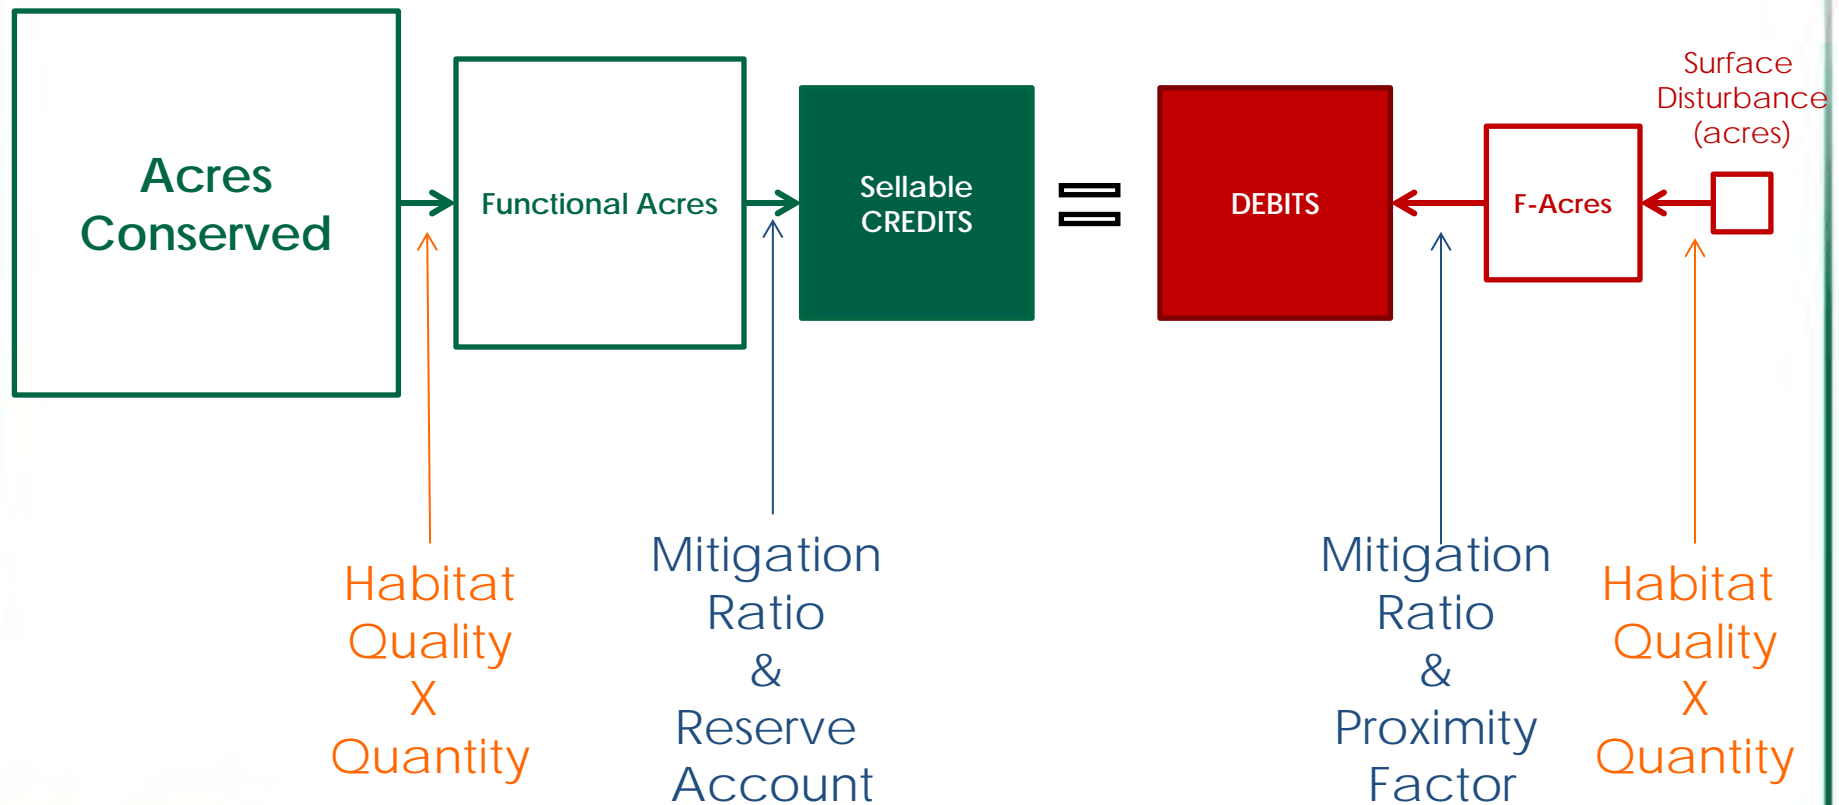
Acres Conserved

Functional Acres

Sellable CREDITS

=

DEBITS

F-Acres

Surface Disturbance (acres)

Habitat Quality X Quantity

Mitigation Ratio & Reserve Account

Mitigation Ratio & Proximity Factor

Habitat Quality X Quantity